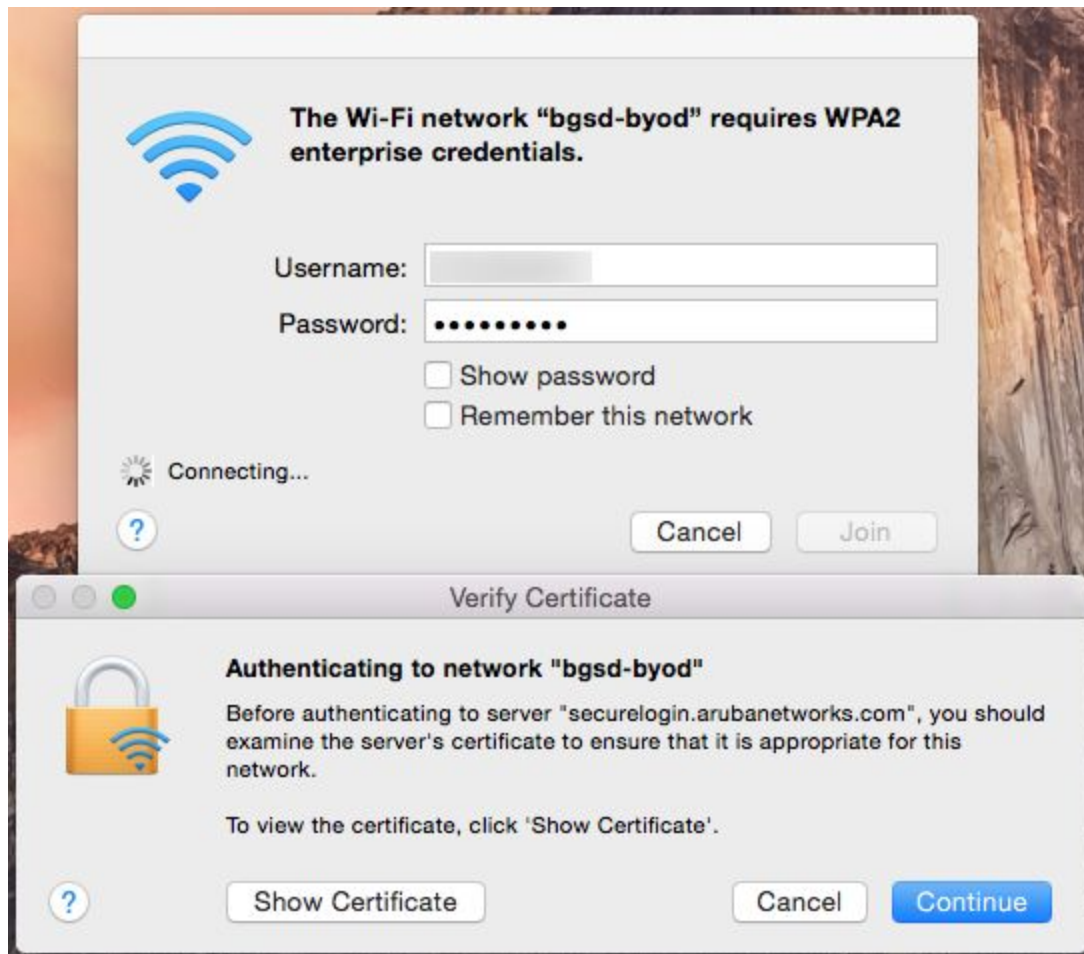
The Wi-Fi network “bgsd-byod” requires WPA2 enterprise credentials.

Username: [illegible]

Password: ••••••••••

Show password

Remember this network

Connecting...

?

Cancel

Join

Verify Certificate

Authenticating to network "bgsd-byod"

Before authenticating to server "securelogin.arubanetworks.com", you should examine the server's certificate to ensure that it is appropriate for this network.

To view the certificate, click 'Show Certificate'.

?

Show Certificate

Cancel

Continue